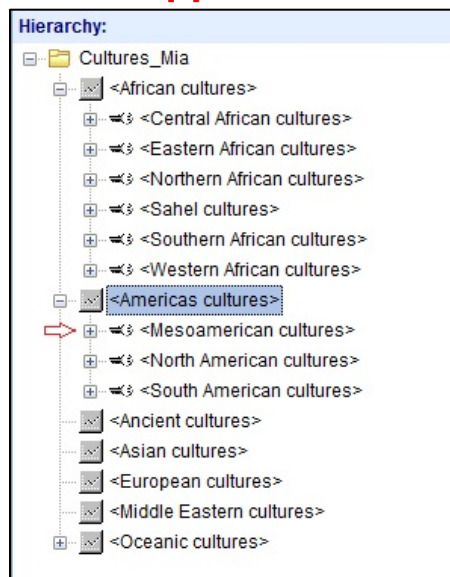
Hierarchy:
Cultures_Mia
<African cultures>
<Central African cultures>
<Eastern African cultures>
<Northern African cultures>
<Sahel cultures>
<Southern African cultures>
<Western African cultures>
<Americas cultures>
<Mesoamerican cultures>
<North American cultures>
<South American cultures>
<Ancient cultures>
<Asian cultures>
<European cultures>
<Middle Eastern cultures>
<Oceanic cultures>